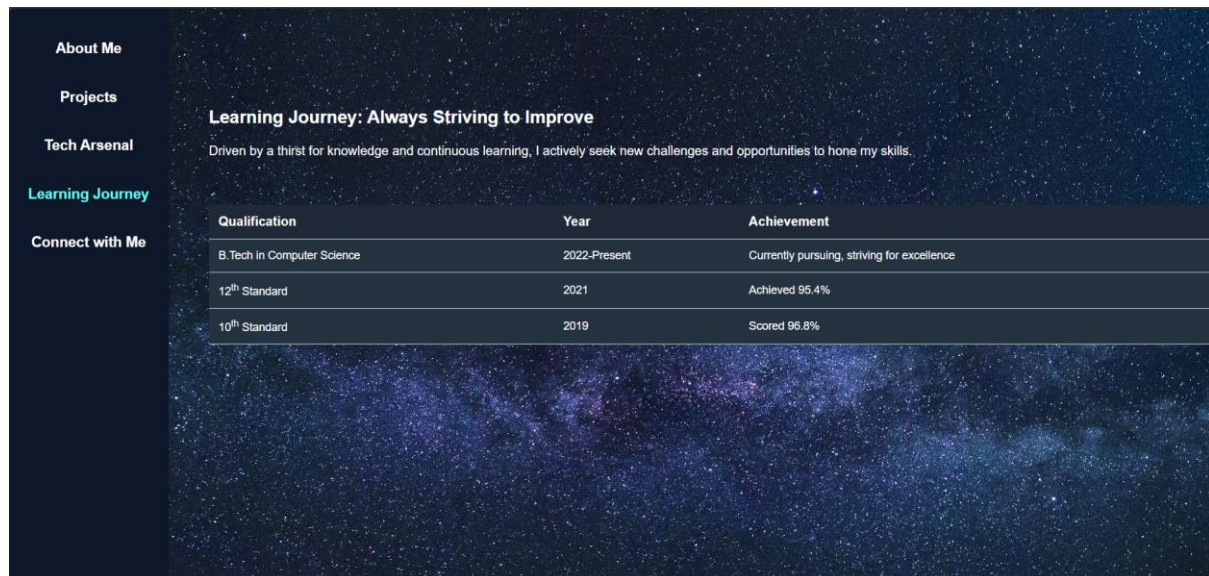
About Me

Projects

Tech Arsenal

Learning Journey

Connect with Me

Learning Journey: Always Striving to Improve

Driven by a thirst for knowledge and continuous learning, I actively seek new challenges and opportunities to hone my skills.

| Qualification | Year | Achievement |
|---|---|---|
| B.Tech in Computer Science | 2022-Present | Currently pursuing, striving for excellence |
| 12$^{th}$ Standard | 2021 | Achieved 95.4% |
| 10$^{th}$ Standard | 2019 | Scored 96.8% |